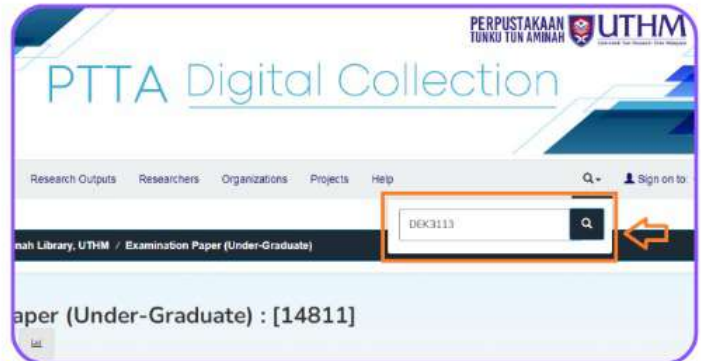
PERPUSTAKAAN TUNKU TUN AMINAH UTHM

PTTA Digital Collection

Research Outputs Researchers Organizations Projects Help

Sign on to:

DEK3113

nah Library, UTHM / Examination Paper (Under-Graduate)

aper (Under-Graduate) : [14811]